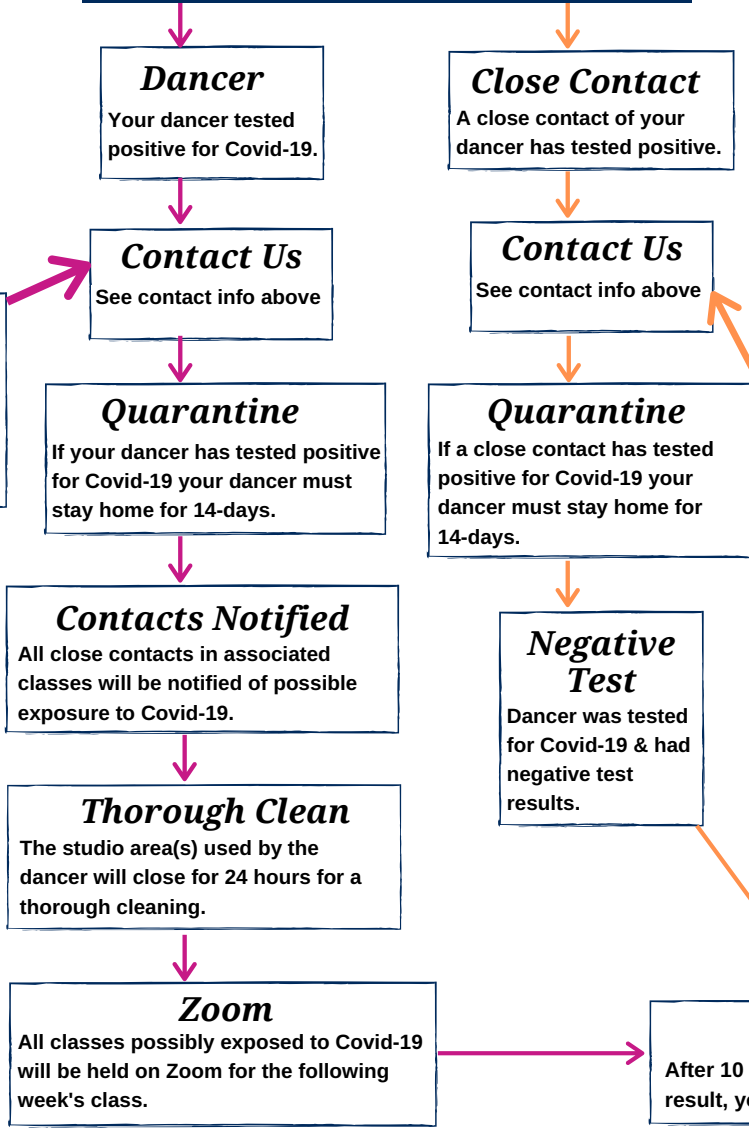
Dancer
Your dancer tested positive for Covid-19.

Contact Us
See contact info above

Quarantine
If your dancer has tested positive for Covid-19 your dancer must stay home for 14-days.

Contacts Notified
All close contacts in associated classes will be notified of possible exposure to Covid-19.

Thorough Clean
The studio area(s) used by the dancer will close for 24 hours for a thorough cleaning.

Zoom
All classes possibly exposed to Covid-19 will be held on Zoom for the following week's class.

Close Contact
A close contact of your dancer has tested positive.

Contact Us
See contact info above

Quarantine
If a close contact has tested positive for Covid-19 your dancer must stay home for 14-days.

Negative Test
Dancer was tested for Covid-19 & had negative test results.

After 10 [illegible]
result, y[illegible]